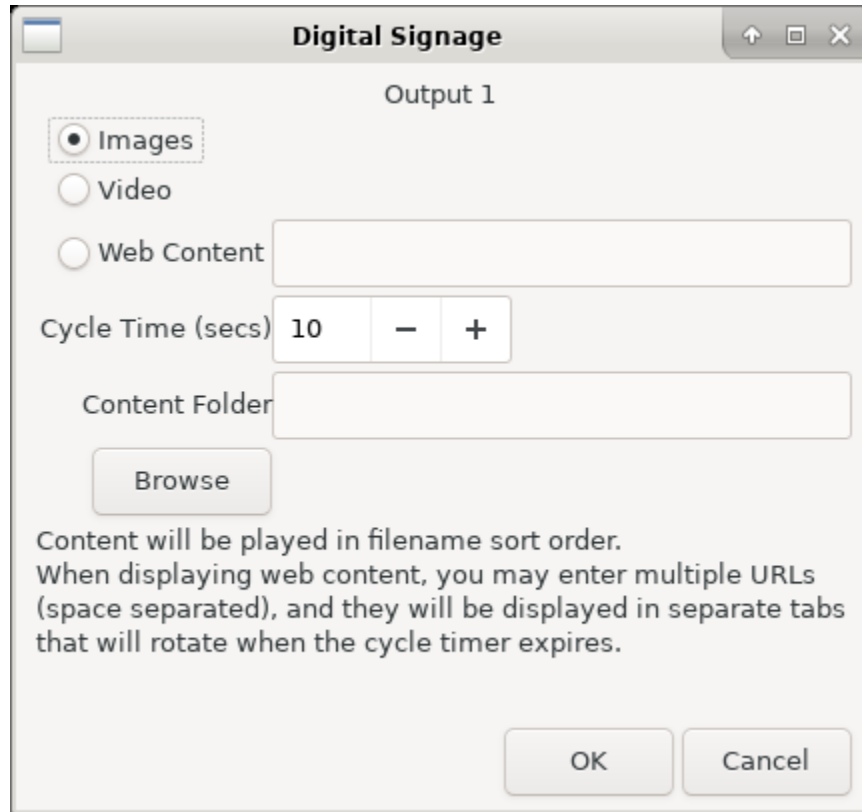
Digital Signage

Output 1

Images

Video

Web Content

Cycle Time (secs) 10 − +

Content Folder

Browse

Content will be played in filename sort order.
When displaying web content, you may enter multiple URLs (space separated), and they will be displayed in separate tabs that will rotate when the cycle timer expires.

OK Cancel